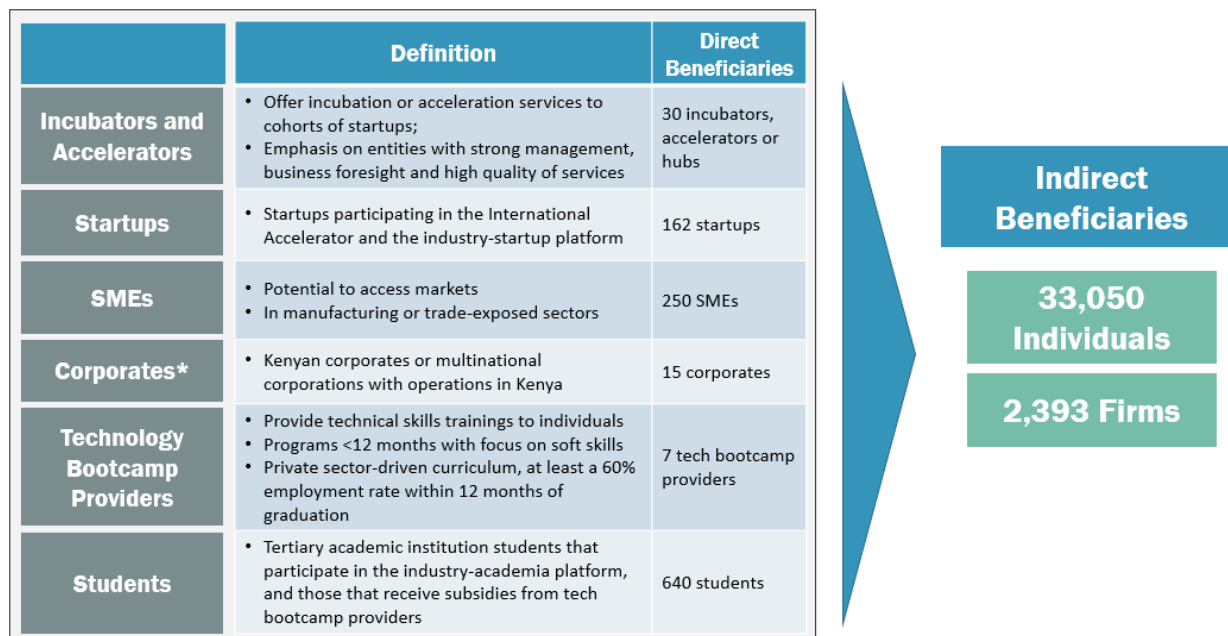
|  | Definition | Direct Beneficiaries |
|---|---|---|
| Incubators and Accelerators | • Offer incubation or acceleration services to cohorts of startups; • Emphasis on entities with strong management, business foresight and high quality of services | 30 incubators, accelerators or hubs |
| Startups | • Startups participating in the International Accelerator and the industry-startup platform | 162 startups |
| SMEs | • Potential to access markets • In manufacturing or trade-exposed sectors | 250 SMEs |
| Corporates* | • Kenyan corporates or multinational corporations with operations in Kenya | 15 corporates |
| Technology Bootcamp Providers | • Provide technical skills trainings to individuals • Programs <12 months with focus on soft skills • Private sector-driven curriculum, at least a 60% employment rate within 12 months of graduation | 7 tech bootcamp providers |
| Students | • Tertiary academic institution students that participate in the industry-academia platform, and those that receive subsidies from tech bootcamp providers | 640 students |

Indirect Beneficiaries

33,050 Individuals

2,393 Firms